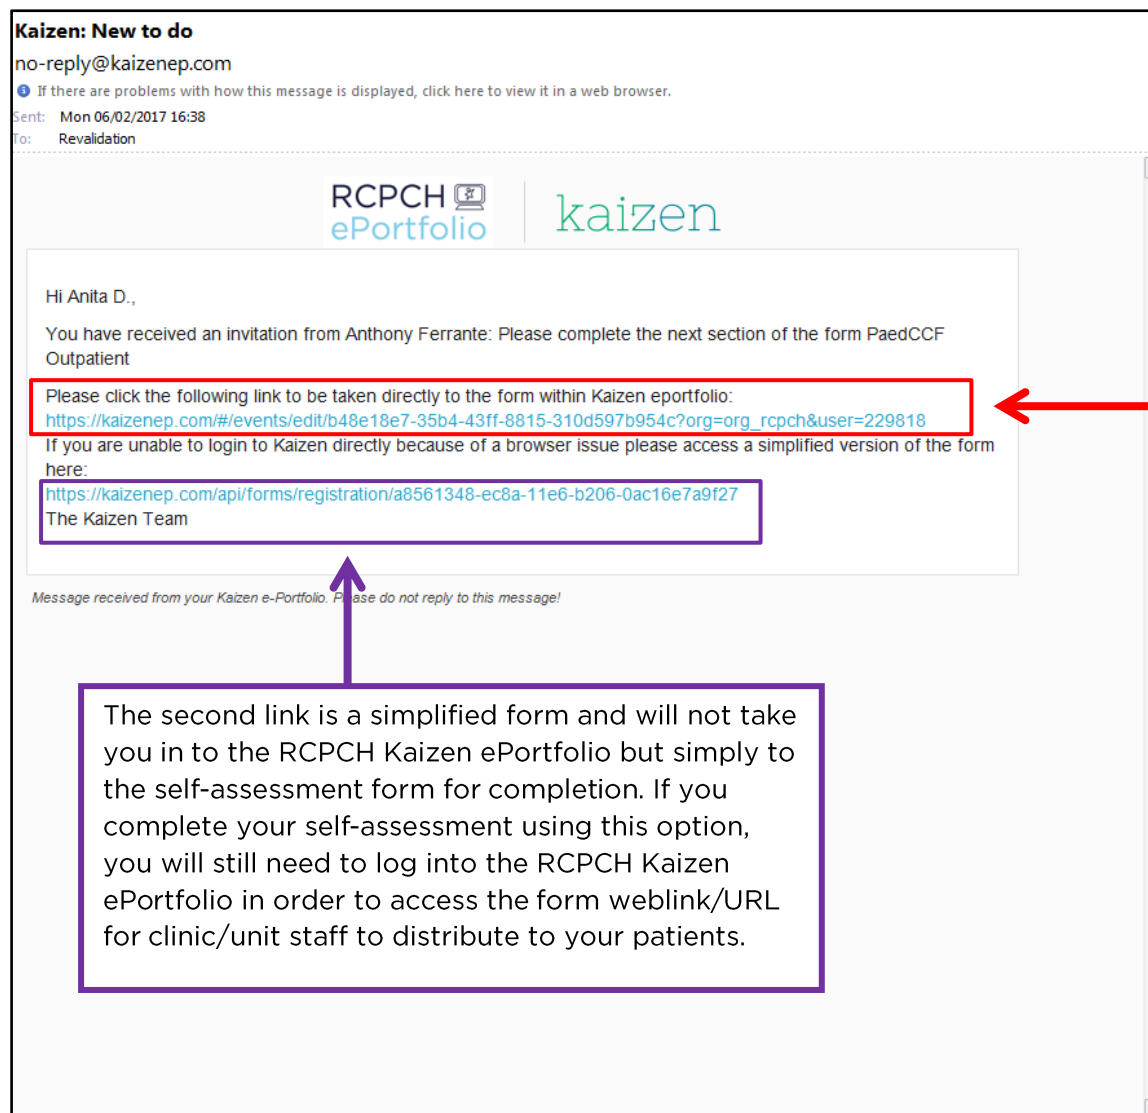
Kaizen: New to do
no-reply@kaizenep.com
If there are problems with how this message is displayed, click here to view it in a web browser.
Sent: Mon 06/02/2017 16:38
To: Revalidation

RCPCH ePortfolio | kaizen

Hi Anita D.,

You have received an invitation from Anthony Ferrante: Please complete the next section of the form PaedCCF Outpatient

Please click the following link to be taken directly to the form within Kaizen eportfolio:
https://kaizenep.com/#/events/edit/b48e18e7-35b4-43ff-8815-310d597b954c?org=org_rcpch&user=229818
If you are unable to login to Kaizen directly because of a browser issue please access a simplified version of the form here:
https://kaizenep.com/api/forms/registration/a8561348-ec8a-11e6-b206-0ac16e7a9f27
The Kaizen Team

Message received from your Kaizen e-Portfolio. Please do not reply to this message!

The second link is a simplified form and will not take you in to the RCPCH Kaizen ePortfolio but simply to the self-assessment form for completion. If you complete your self-assessment using this option, you will still need to log into the RCPCH Kaizen ePortfolio in order to access the form weblink/URL for clinic/unit staff to distribute to your patients.